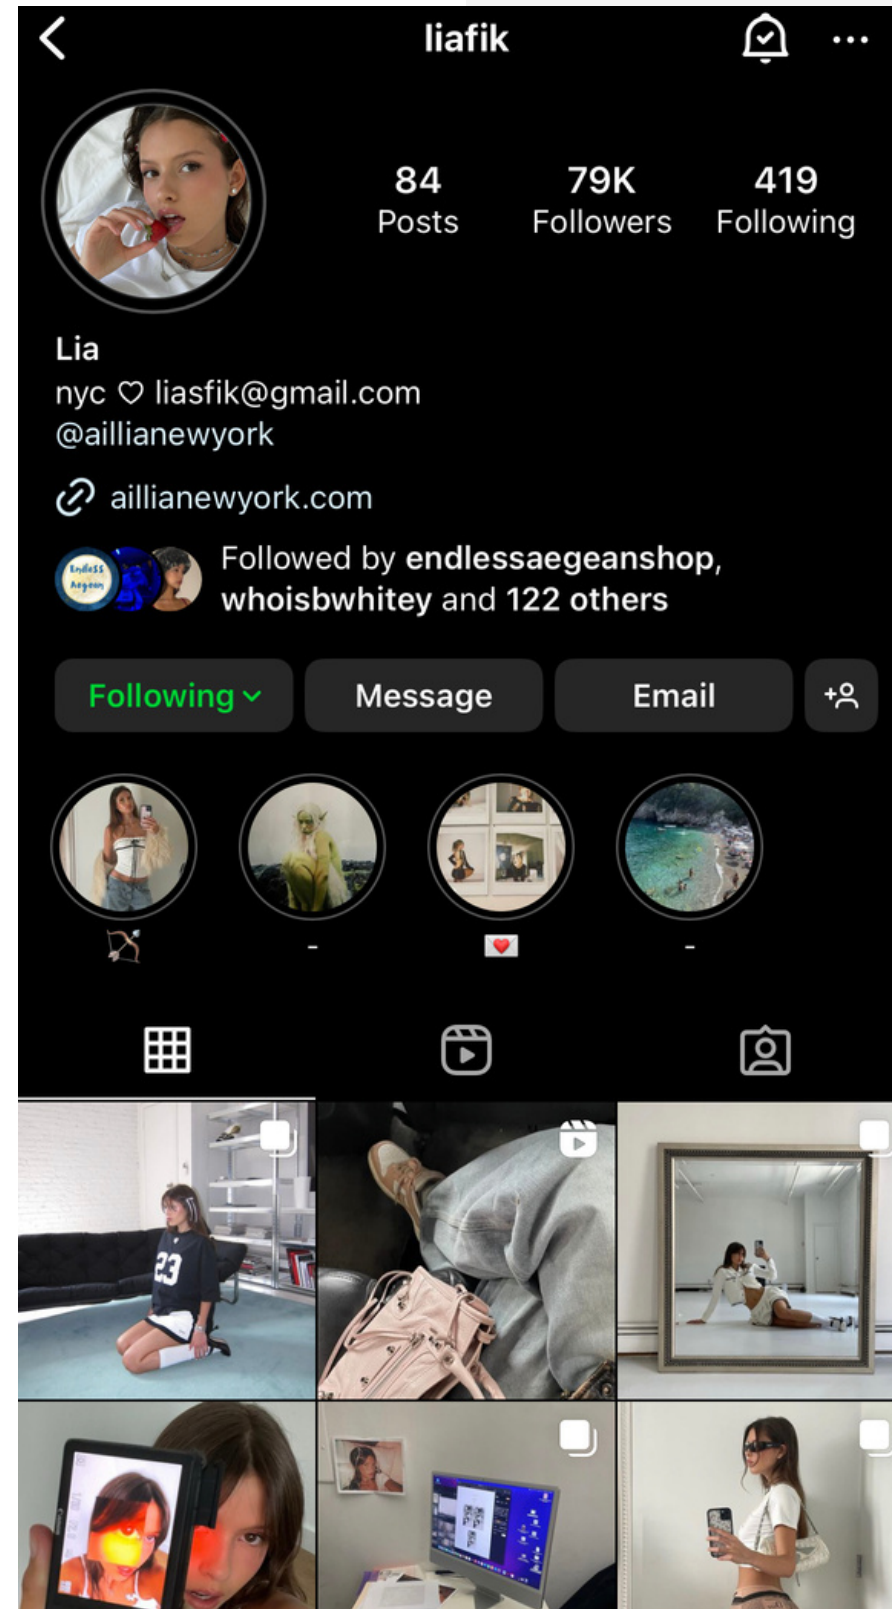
liafik

84
Posts

79K
Followers

419
Following

Lia
nyc ♡ liasfik@gmail.com
@aillianewyork

aillianewyork.com

Endless Aegean

Followed by endlessaegeanshop, whoisbwhitey and 122 others

Following

Message

Email

-

-

23